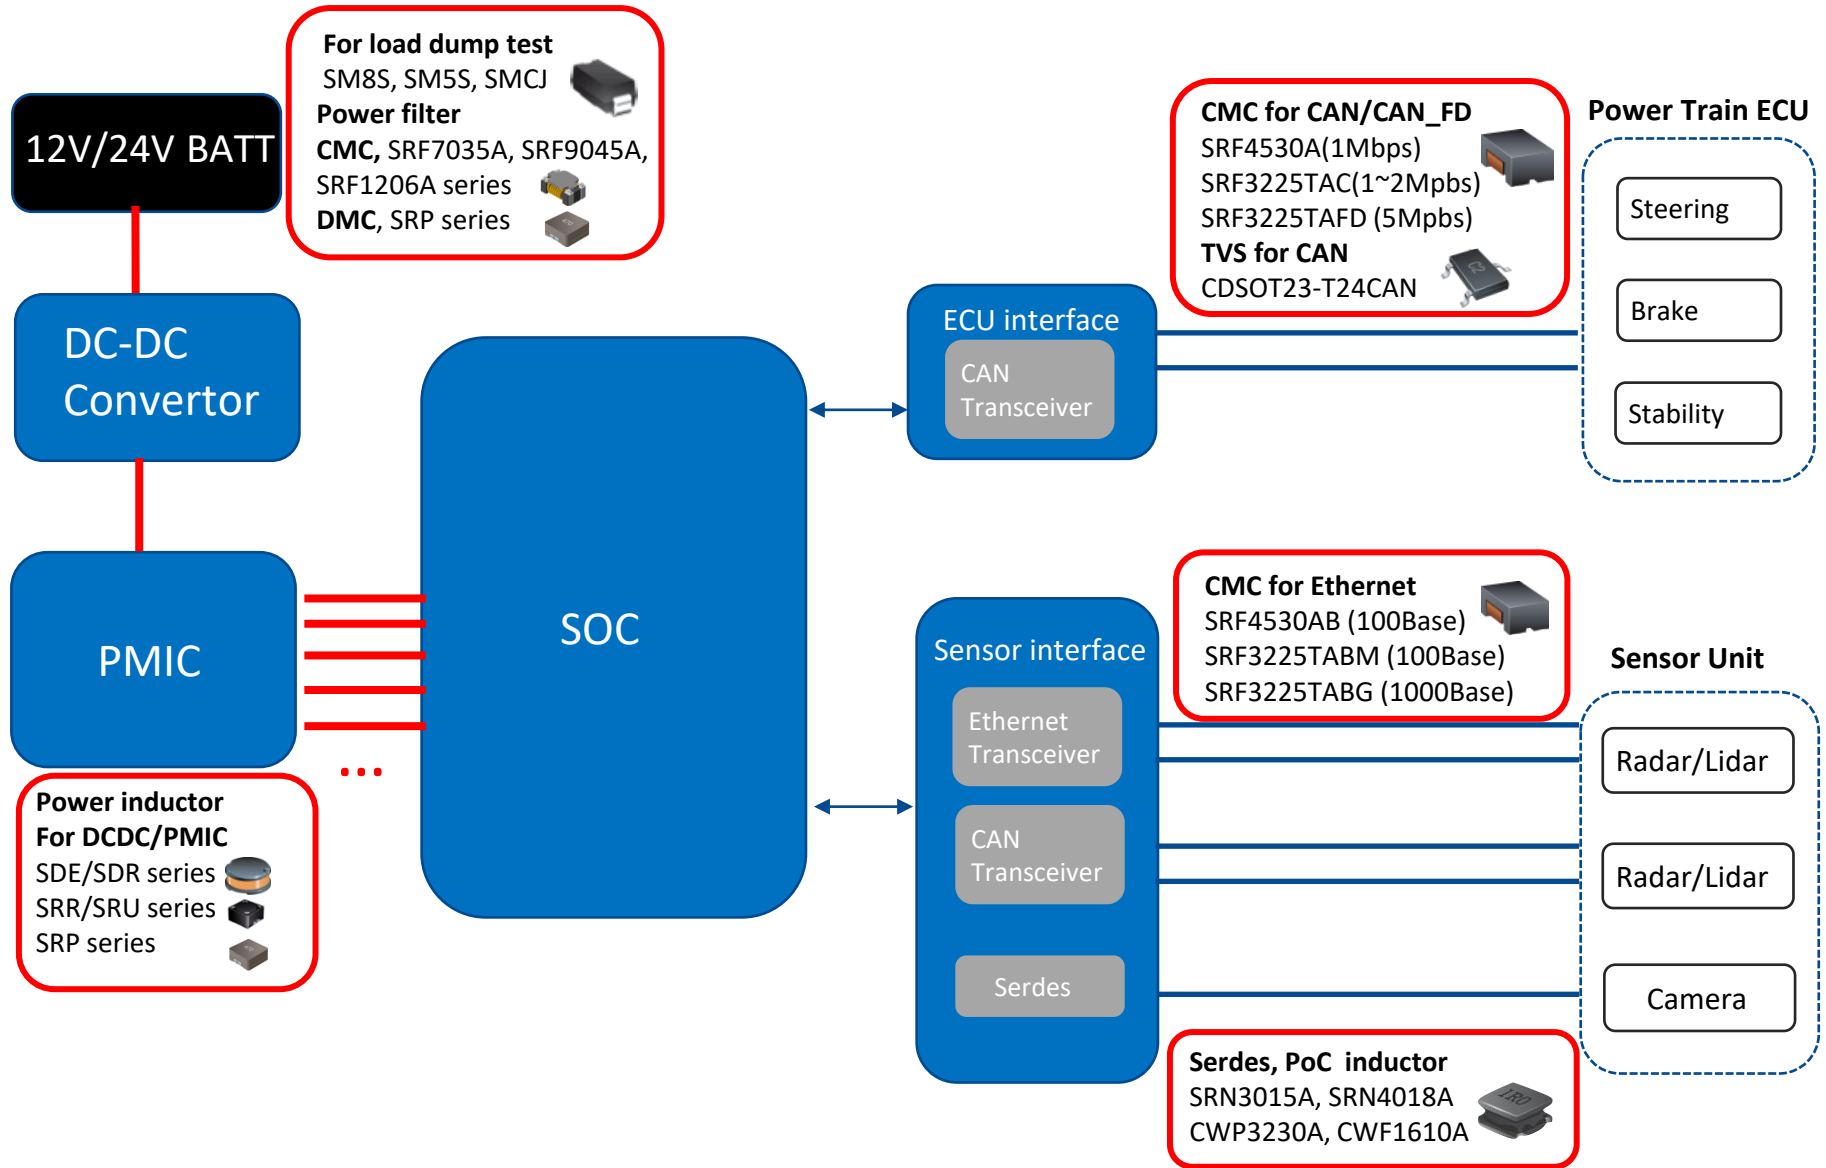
12V/24V BATT

For load dump test
SM8S, SM5S, SMCJ
Power filter
CMC, SRF7035A, SRF9045A, SRF1206A series
DMC, SRP series

DC-DC Convertor

PMIC

...

Power inductor
For DCDC/PMIC
SDE/SDR series
SRR/SRU series
SRP series

SOC

ECU interface
CAN Transceiver

CMC for CAN/CAN_FD
SRF4530A(1Mbps)
SRF3225TAC(1~2Mpbs)
SRF3225TAFD (5Mpbs)
TVS for CAN
CDSOT23-T24CAN

Power Train ECU
Steering
Brake
Stability

Sensor interface
Ethernet Transceiver
CAN Transceiver
Serdes

CMC for Ethernet
SRF4530AB (100Base)
SRF3225TABM (100Base)
SRF3225TABG (1000Base)

Sensor Unit
Radar/Lidar
Radar/Lidar
Camera

Serdes, PoC inductor
SRN3015A, SRN4018A
CWP3230A, CWF1610A